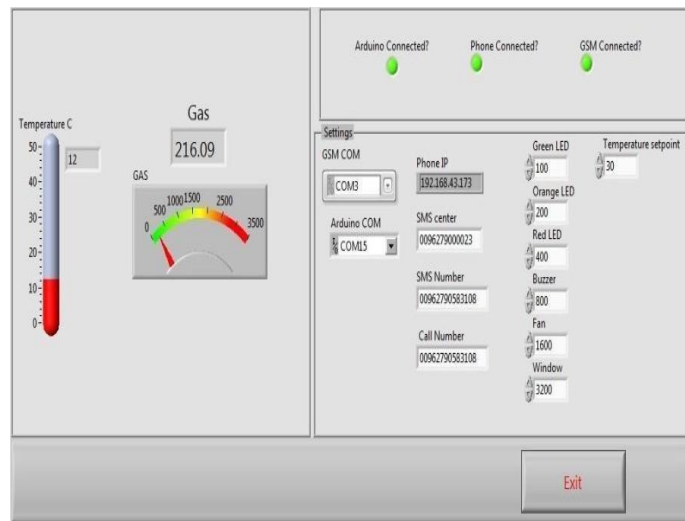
Temperature C

50
40
30
20
10
0

12

Gas

216.09

GAS

0
500
1000
1500
2500
3500

Arduino Connected?

Phone Connected?

GSM Connected?

Settings

GSM COM

COM3

Arduino COM

COM15

Phone IP

192.168.43.173

SMS center

0096279000023

SMS Number

00962790583108

Call Number

00962790583108

Green LED

100

Orange LED

200

Red LED

400

Buzzer

800

Fan

1600

Window

3200

Temperature setpoint

30

Exit